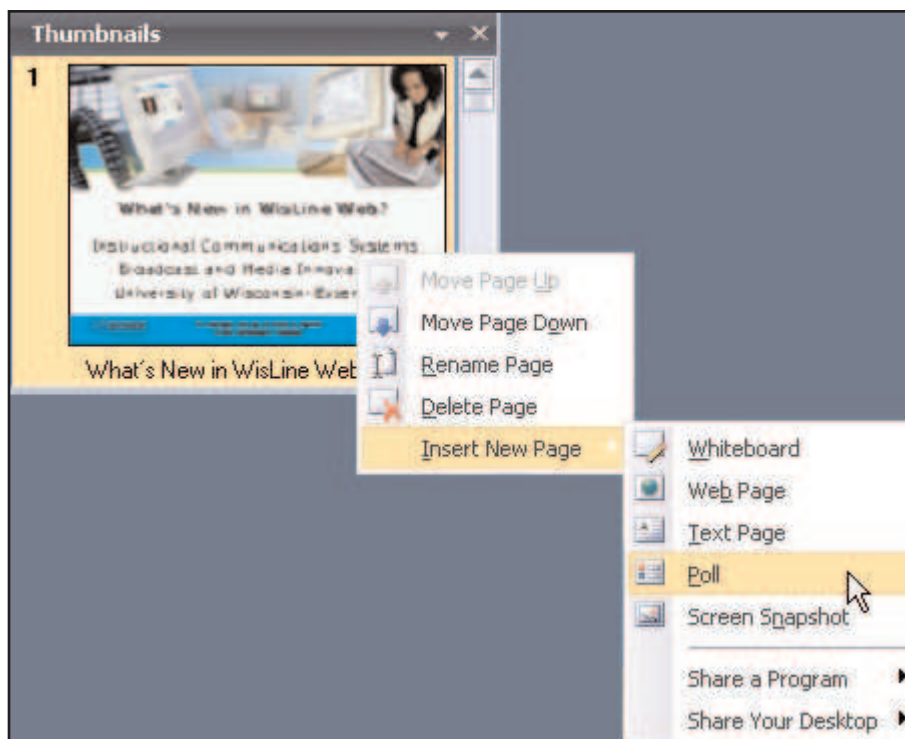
Thumbnails

1

What's New in WisLine Web?

Instructional Communications Systems
Broadcast and Media Innova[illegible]
University of Wisconsin-Exte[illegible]

What's New in WisLine Web

Move Page Up
Move Page Down
Rename Page
Delete Page
Insert New Page

Whiteboard
Web Page
Text Page
Poll
Screen Snapshot
Share a Program
Share Your Desktop